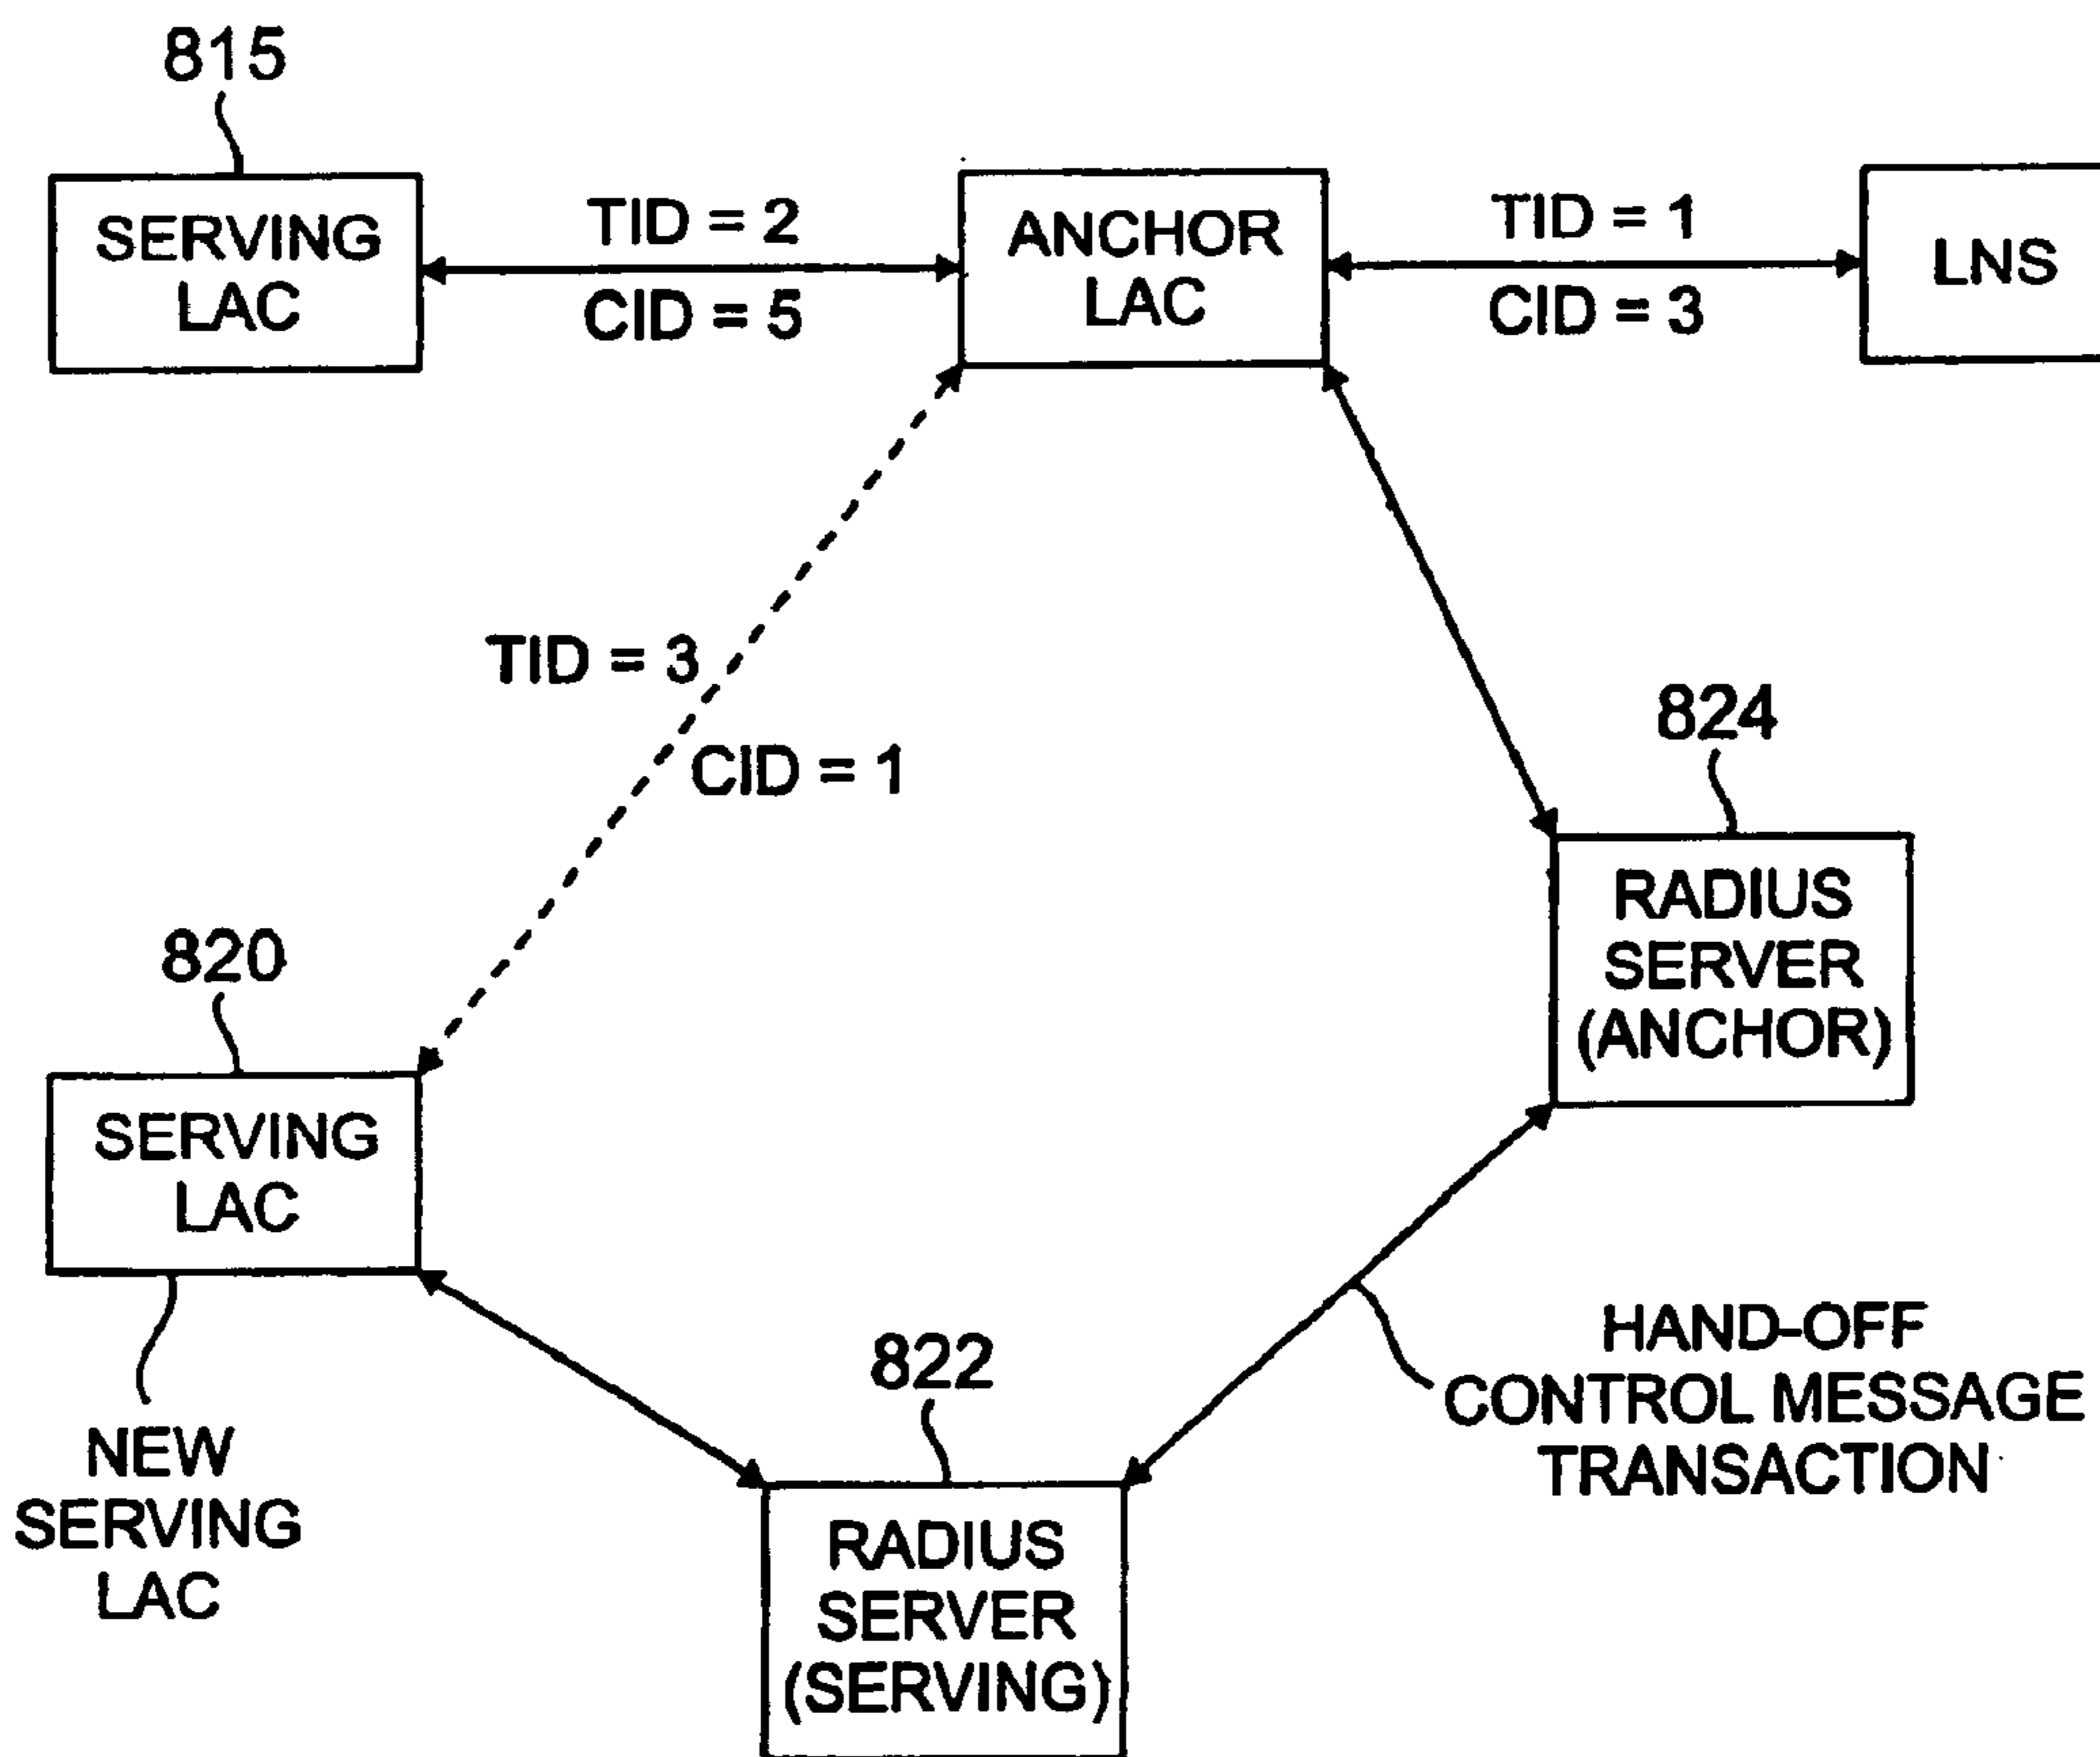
815

SERVING LAC

TID = 2

CID = 5

ANCHOR LAC

TID = 1

CID = 3

LNS

TID = 3

CID = 1

824

RADIUS SERVER (ANCHOR)

820

SERVING LAC

NEW SERVING LAC

822

RADIUS SERVER (SERVING)

HAND-OFF CONTROL MESSAGE TRANSACTION